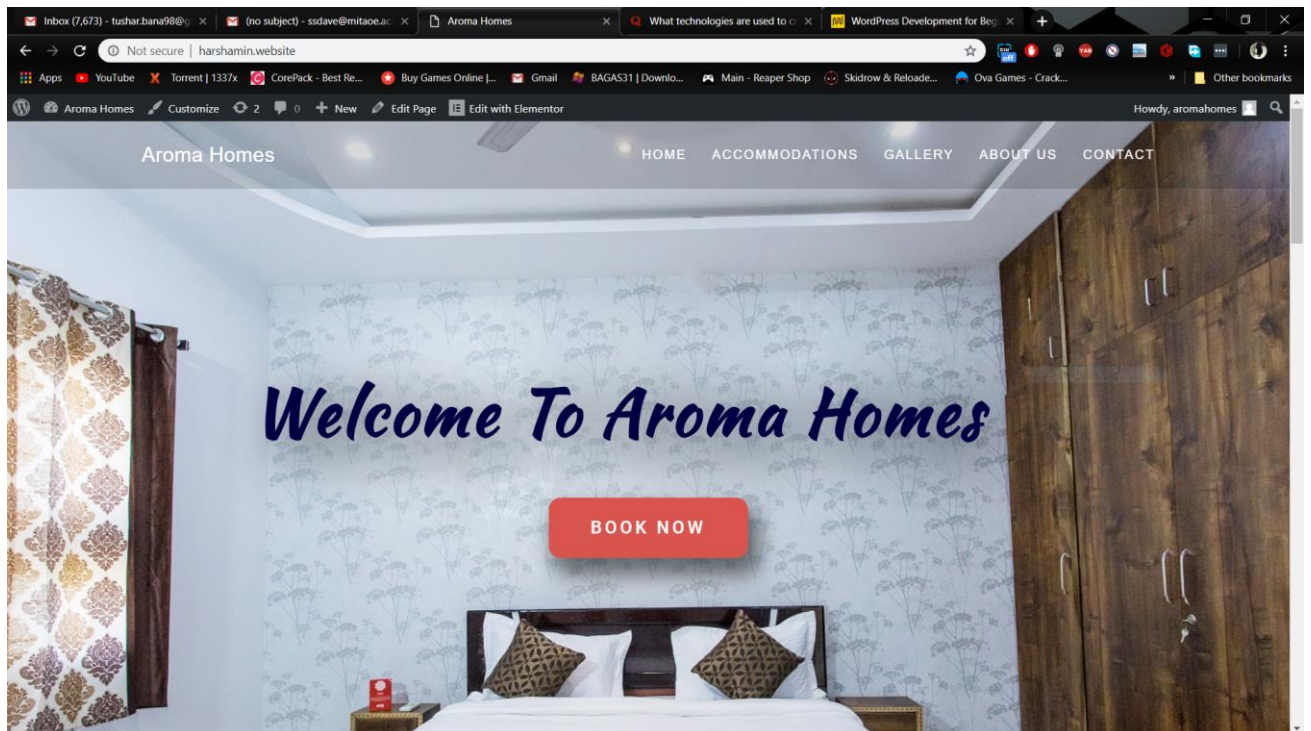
Inbox (7,673) - tushar.bana98@g ×
(no subject) - ssdave@mitaoe.ac ×
Aroma Homes ×
What technologies are used to c ×
WordPress Development for Beg ×

Not secure | harshamin.website

Apps YouTube Torrent | 1337x CorePack - Best Re... Buy Games Online |... Gmail BAGAS31 | Downlo... Main - Reaper Shop Skidrow & Reloade... Ova Games - Crack... » Other bookmarks

Aroma Homes Customize 2 0 New Edit Page Edit with Elementor Howdy, aromahomes

Aroma Homes

HOME ACCOMMODATIONS GALLERY ABOUT US CONTACT

Welcome To Aroma Homes

BOOK NOW